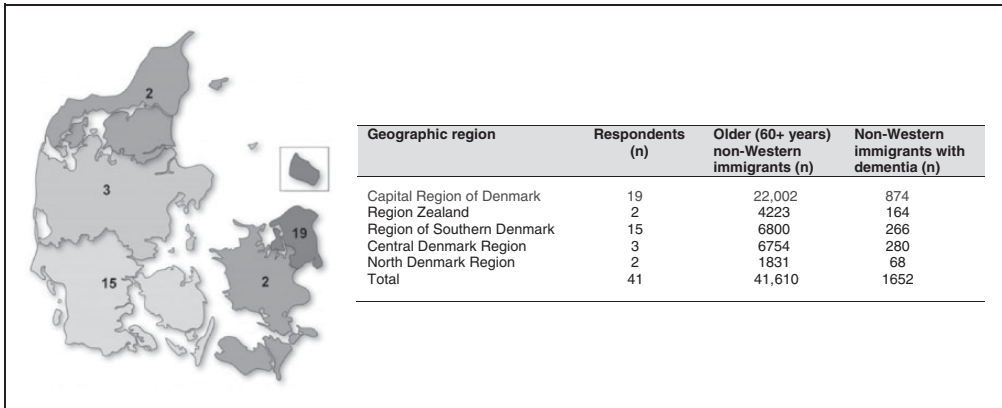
2

3

19

15

2

| Geographic region | Respondents (n) | Older (60+ years) non-Western immigrants (n) | Non-Western immigrants with dementia (n) |
|---|---|---|---|
| Capital Region of Denmark | 19 | 22,002 | 874 |
| Region Zealand | 2 | 4223 | 164 |
| Region of Southern Denmark | 15 | 6800 | 266 |
| Central Denmark Region | 3 | 6754 | 280 |
| North Denmark Region | 2 | 1831 | 68 |
| Total | 41 | 41,610 | 1652 |